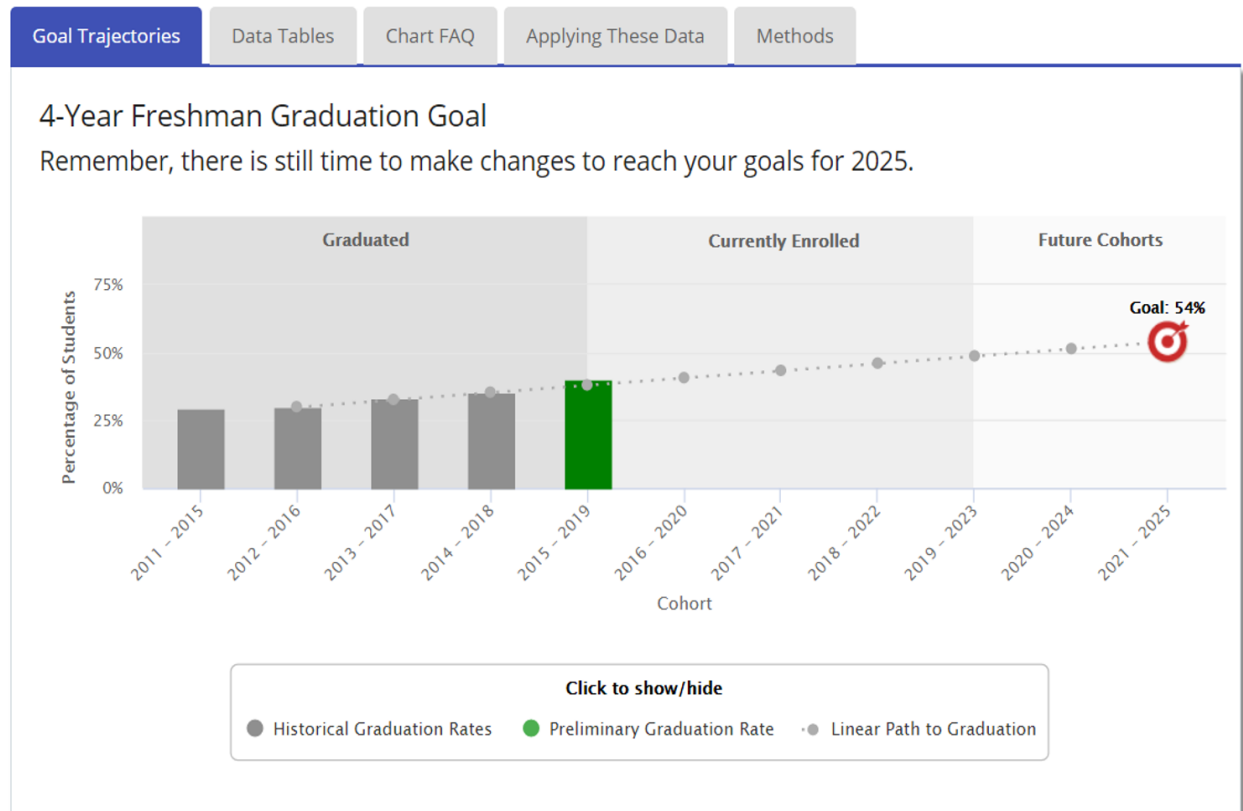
Goal Trajectories | Data Tables | Chart FAQ | Applying These Data | Methods

4-Year Freshman Graduation Goal

Remember, there is still time to make changes to reach your goals for 2025.

Graduated

Currently Enrolled

Future Cohorts

Goal: 54%

75%

50%

25%

0%

Percentage of Students

2011 - 2015

2012 - 2016

2013 - 2017

2014 - 2018

2015 - 2019

2016 - 2020

2017 - 2021

2018 - 2022

2019 - 2023

2020 - 2024

2021 - 2025

Cohort

Click to show/hide

Historical Graduation Rates

Preliminary Graduation Rate

Linear Path to Graduation